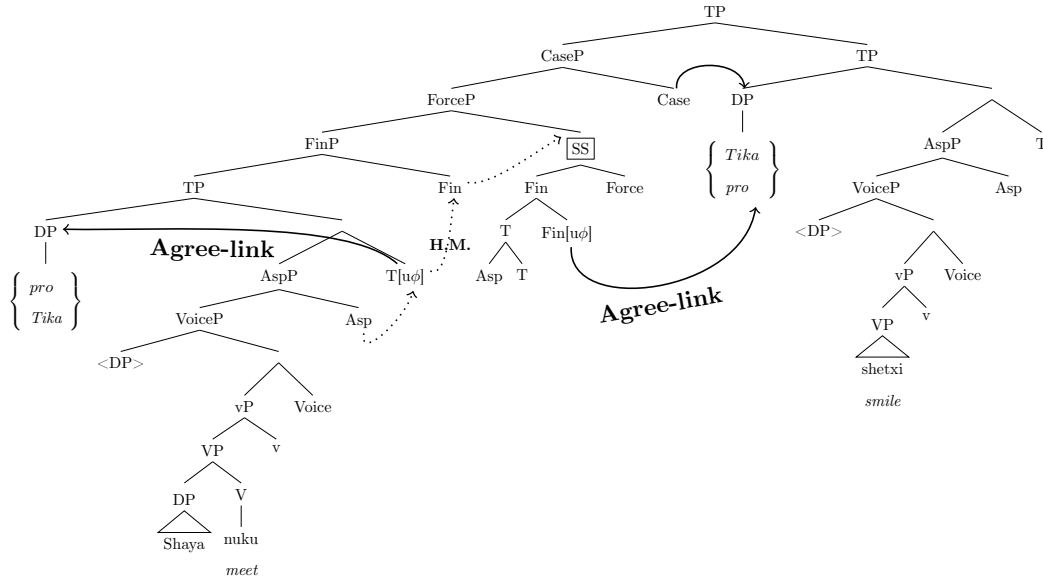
TP
CaseP
TP
ForceP
Case
DP
FinP
SS
$\left\{ \begin{array}{c} Tika \\ pro \end{array} \right\}$
AspP
T
TP
Fin
Fin
Force
VoiceP
Asp
DP
Agree-link
H.M.
T
Fin[u$\phi$]
<DP>
$\left\{ \begin{array}{c} pro \\ Tika \end{array} \right\}$
AspP
T[u$\phi$]
Asp
T
vP
Voice
VoiceP
Asp
Agree-link
VP
v
<DP>
shetxi
smile
vP
Voice
VP
v
DP
V
Shaya
nuku
meet